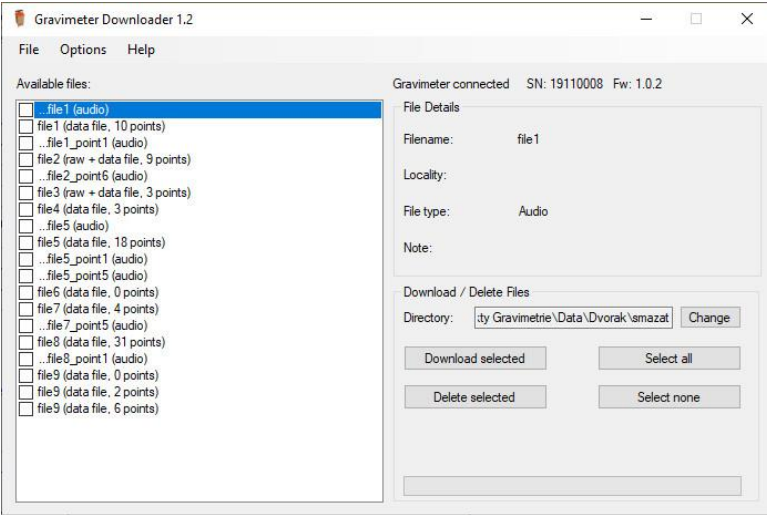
Gravimeter Downloader 1.2

File Options Help

Available files:

...file1 (audio)
file1 (data file, 10 points)
...file1_point1 (audio)
file2 (raw + data file, 9 points)
...file2_point6 (audio)
file3 (raw + data file, 3 points)
file4 (data file, 3 points)
...file5 (audio)
file5 (data file, 18 points)
...file5_point1 (audio)
...file5_point5 (audio)
file6 (data file, 0 points)
file7 (data file, 4 points)
...file7_point5 (audio)
file8 (data file, 31 points)
...file8_point1 (audio)
file9 (data file, 0 points)
file9 (data file, 2 points)
file9 (data file, 6 points)

Gravimeter connected SN: 19110008 Fw: 1.0.2

File Details

Filename: file1

Locality:

File type: Audio

Note:

Download / Delete Files

Directory: ty Gravimetrie\Data\Dvorak\smazat

Change

Download selected

Select all

Delete selected

Select none